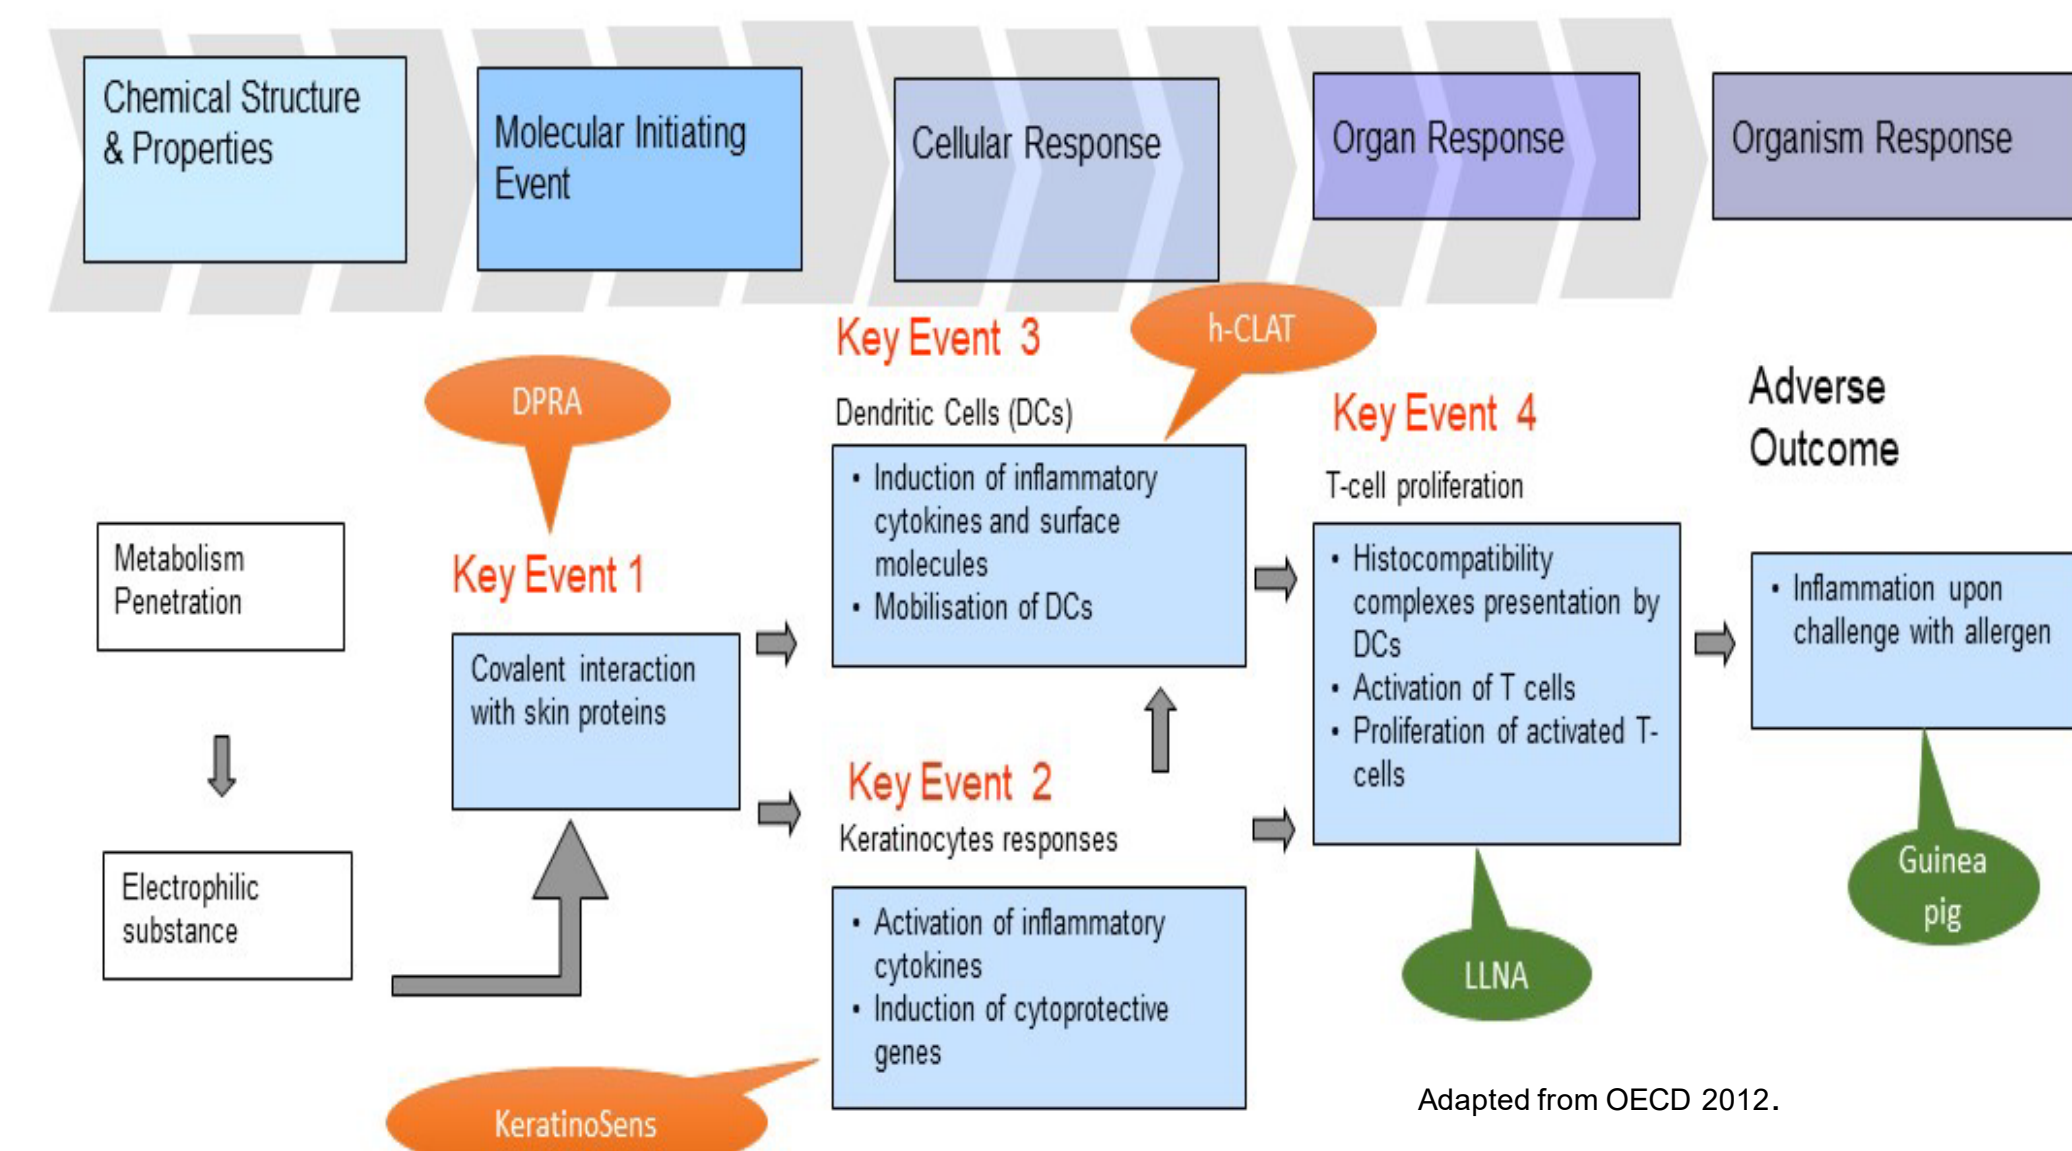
Chemical Structure & Properties

Molecular Initiating Event

Cellular Response

Organ Response

Organism Response

DPRA

Key Event 3

h-CLAT

Dendritic Cells (DCs)

- Induction of inflammatory cytokines and surface molecules
- Mobilisation of DCs

Key Event 4

T-cell proliferation

- Histocompatibility complexes presentation by DCs
- Activation of T cells
- Proliferation of activated T-cells

Adverse Outcome

- Inflammation upon challenge with allergen

Metabolism Penetration

Electrophilic substance

Key Event 1

Covalent interaction with skin proteins

Key Event 2

Keratinocytes responses

- Activation of inflammatory cytokines
- Induction of cytoprotective genes

LLNA

Guinea pig

KeratinoSens

Adapted from OECD 2012.